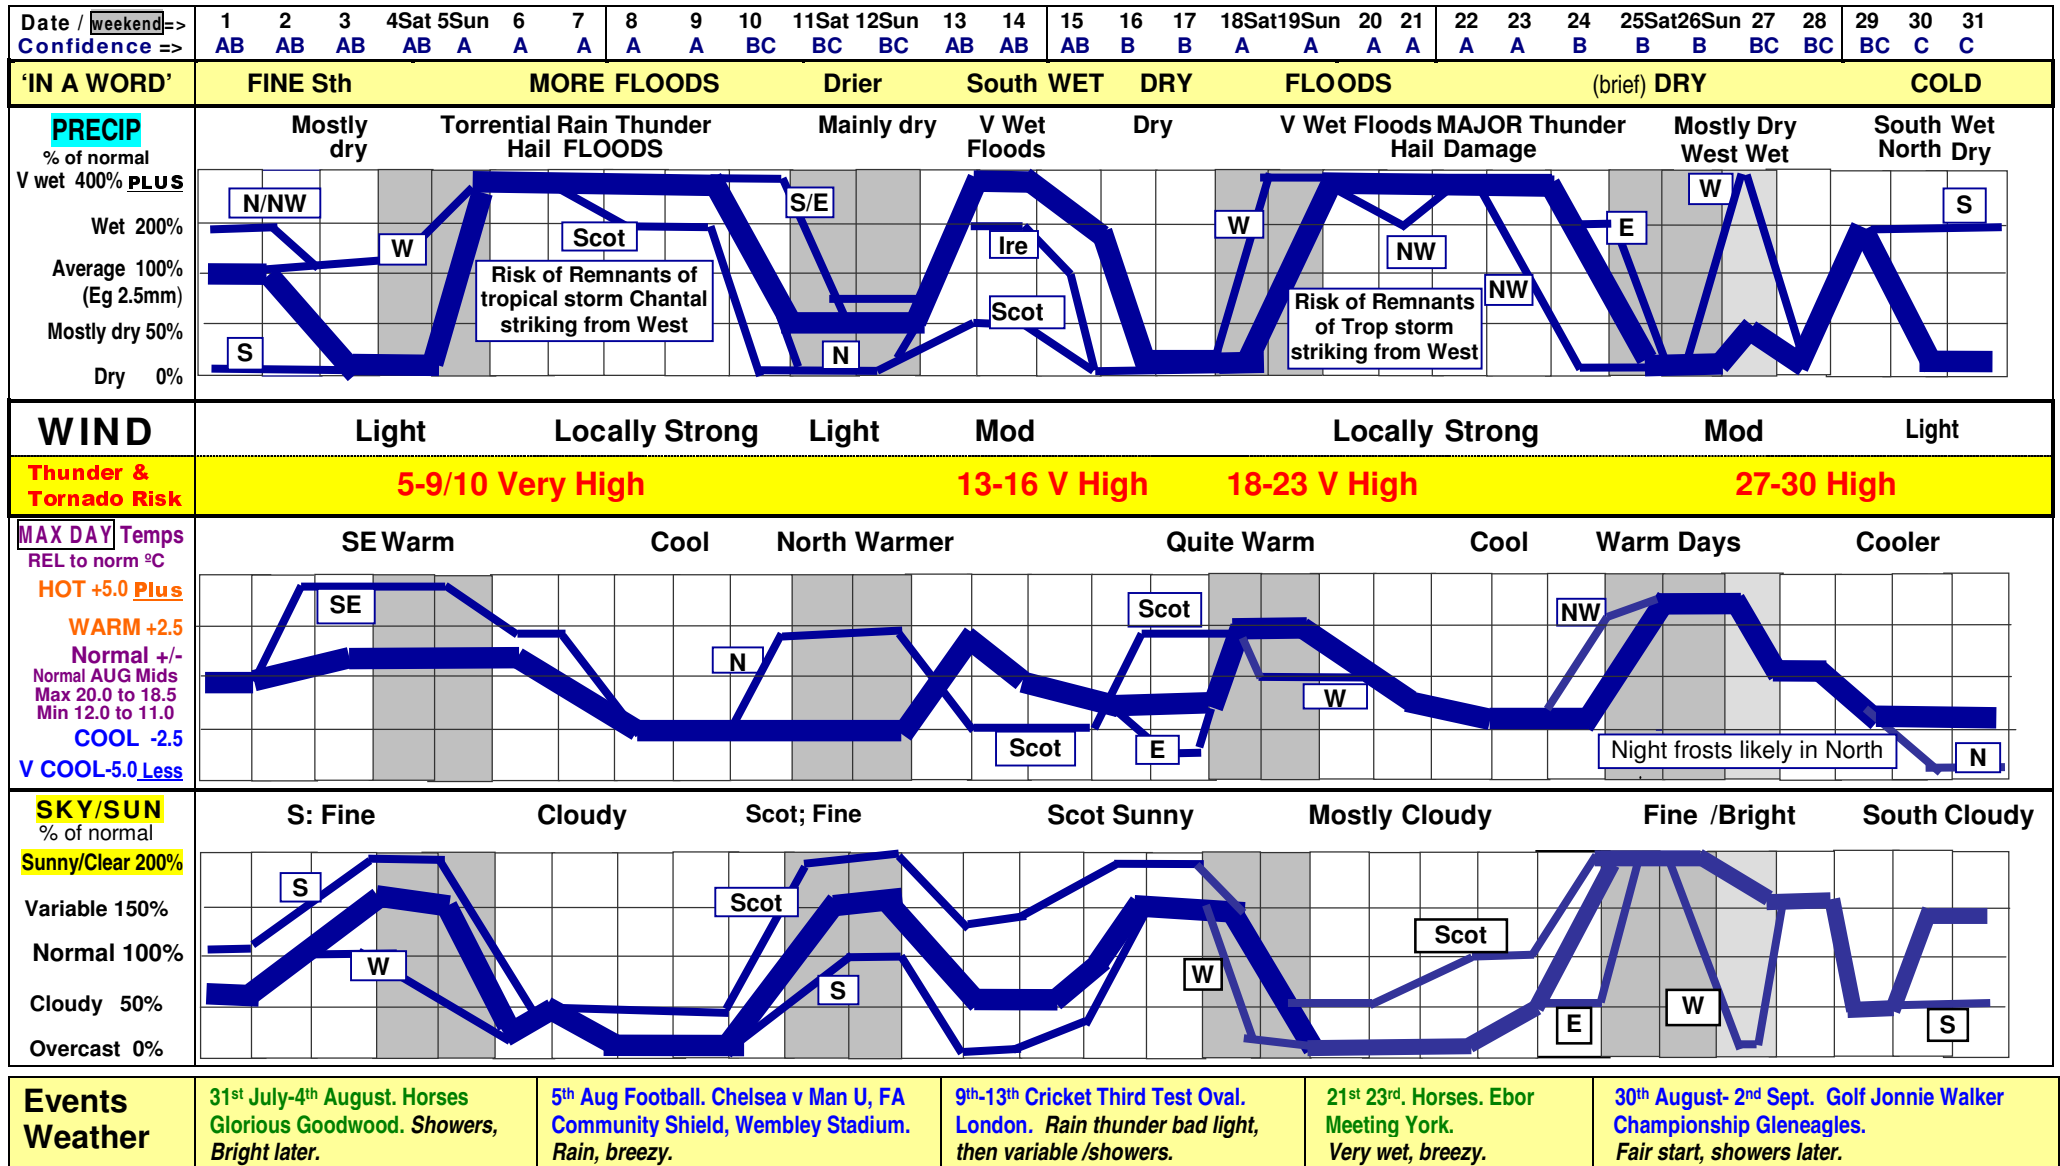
Date / weekend=> 1 2 3 4Sat 5Sun 6 7 8 9 10 11Sat 12Sun 13 14 15 16 17 18Sat 19Sun 20 21 22 23 24 25Sat 26Sun 27 28 29 30 31
Confidence => AB AB AB AB A A A A A BC BC BC AB AB AB B B A A A A A A B B B BC BC BC C C

'IN A WORD' FINE Sth MORE FLOODS Drier South WET DRY FLOODS (brief) DRY COLD

PRECIP
% of normal
V wet 400% PLUS
Wet 200%
Average 100% (Eg 2.5mm)
Mostly dry 50%
Dry 0%

Mostly dry | Torrential Rain Thunder Hail FLOODS | Mainly dry | V Wet Floods | Dry | V Wet Floods MAJOR Thunder Hail Damage | Mostly Dry West Wet | South Wet North Dry

N/NW
W
S
Scot
Risk of Remnants of tropical storm Chantal striking from West
S/E
N
Ire
Scot
W
NW
NW
Risk of Remnants of Trop storm striking from West
E
W
S

WIND Light Locally Strong Light Mod Locally Strong Mod Light

Thunder & Tornado Risk 5-9/10 Very High 13-16 V High 18-23 V High 27-30 High

MAX DAY Temps
REL to norm ºC
HOT +5.0 Plus
WARM +2.5
Normal +/-
Normal AUG Mids
Max 20.0 to 18.5
Min 12.0 to 11.0
COOL -2.5
V COOL-5.0 Less

SE Warm Cool North Warmer Quite Warm Cool Warm Days Cooler

SE
N
Scot
Scot
E
W
NW
Night frosts likely in North
N

SKY/SUN
% of normal
Sunny/Clear 200%
Variable 150%
Normal 100%
Cloudy 50%
Overcast 0%

S: Fine Cloudy Scot; Fine Scot Sunny Mostly Cloudy Fine /Bright South Cloudy

S
W
Scot
S
W
Scot
E
W
S

Events Weather

31st July-4th August. Horses Glorious Goodwood. Showers, Bright later.

5th Aug Football. Chelsea v Man U, FA Community Shield, Wembley Stadium. Rain, breezy.

9th-13th Cricket Third Test Oval. London. Rain thunder bad light, then variable /showers.

21st 23rd. Horses. Ebor Meeting York. Very wet, breezy.

30th August- 2nd Sept. Golf Jonnie Walker Championship Gleneagles. Fair start, showers later.